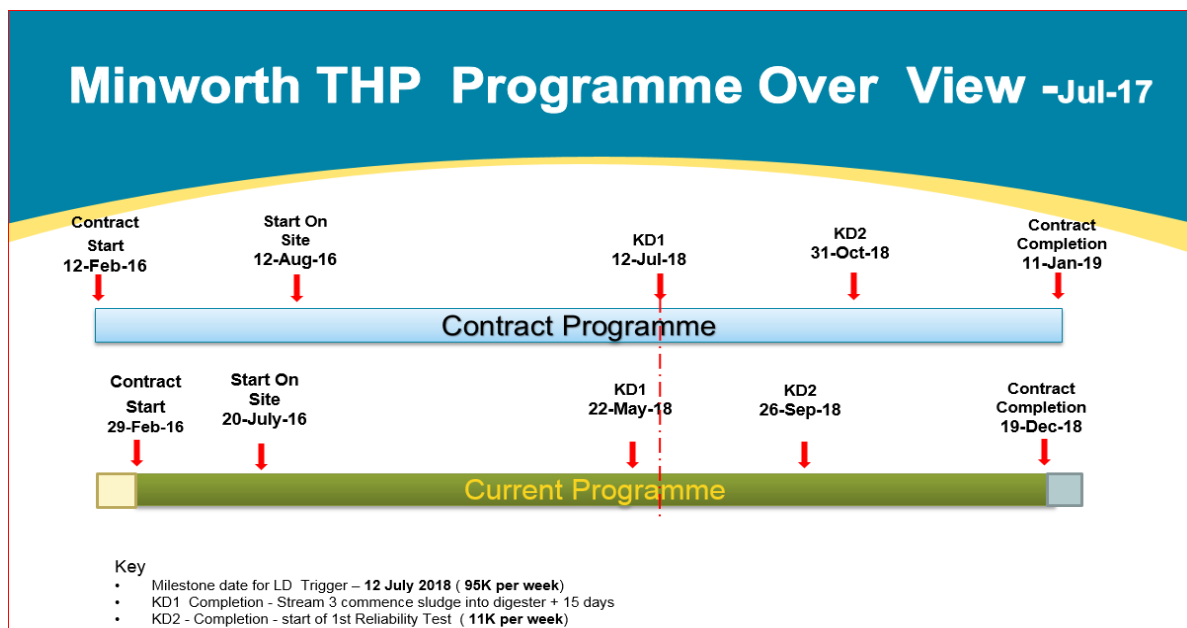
Minworth THP Programme Over View -Jul-17

Contract Start
12-Feb-16

Start On Site
12-Aug-16

KD1
12-Jul-18

KD2
31-Oct-18

Contract Completion
11-Jan-19

Contract Programme

Contract Start
29-Feb-16

Start On Site
20-July-16

KD1
22-May-18

KD2
26-Sep-18

Contract Completion
19-Dec-18

Current Programme

Key
• Milestone date for LD Trigger – 12 July 2018 ( 95K per week)
• KD1 Completion - Stream 3 commence sludge into digester + 15 days
• KD2 - Completion - start of 1st Reliability Test ( 11K per week)